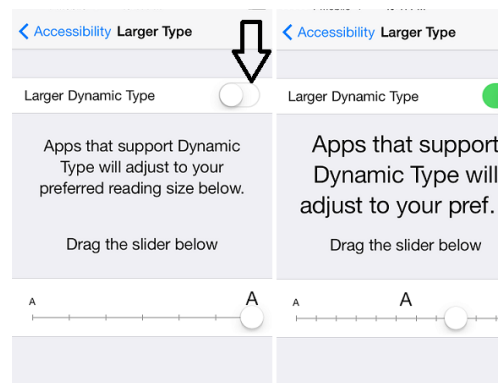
< Accessibility Larger Type

Larger Dynamic Type

Apps that support Dynamic Type will adjust to your preferred reading size below.

Drag the slider below

A A

< Accessibility Larger Type

Larger Dynamic Type

Apps that support Dynamic Type will adjust to your pref.

Drag the slider below

A A